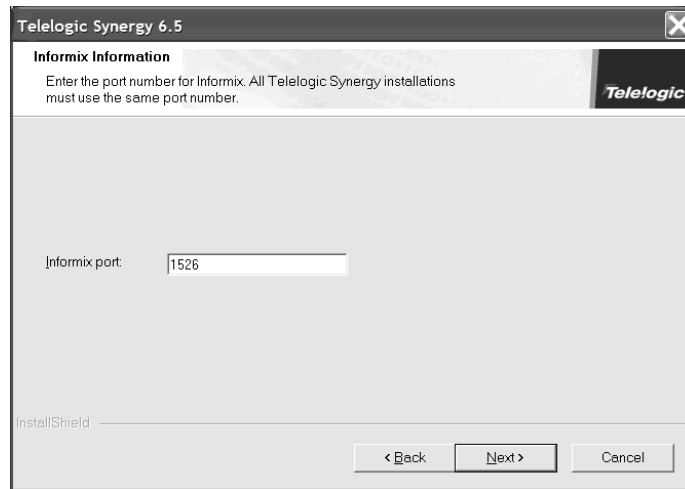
Telelogic Synergy 6.5

Informix Information

Enter the port number for Informix. All Telelogic Synergy installations must use the same port number.

Telelogic

Informix port: 1526

InstallShield

< Back

Next >

Cancel